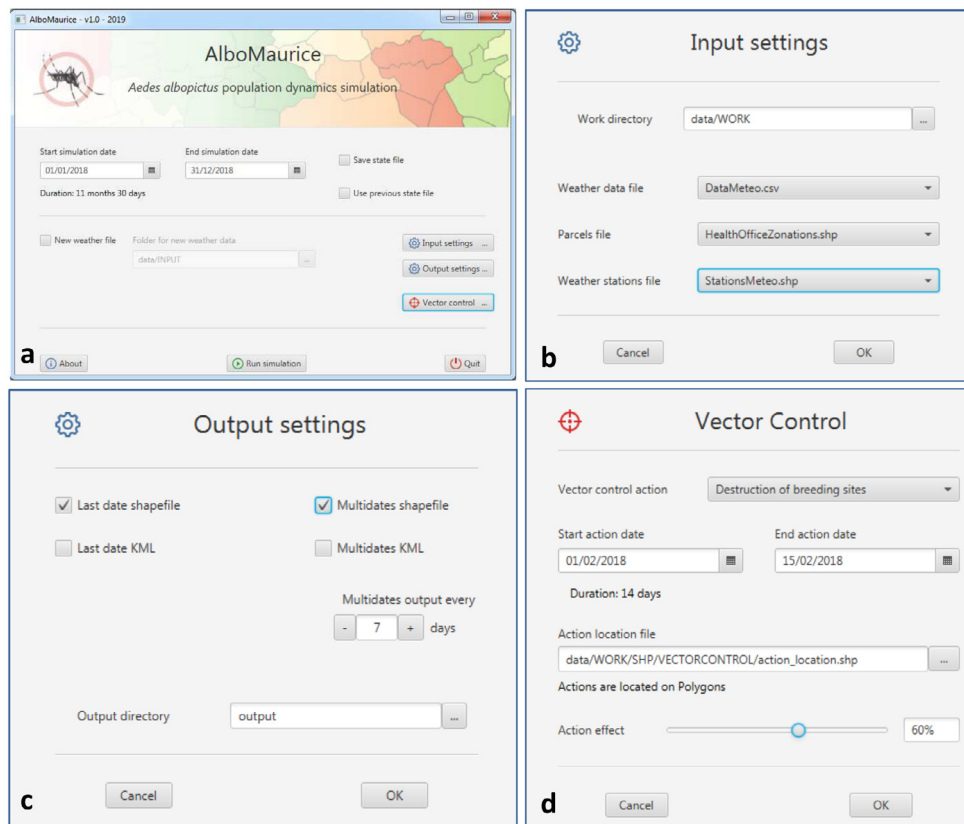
AlboMaurice - v1.0 - 2019

AlboMaurice

Aedes albopictus population dynamics simulation

Start simulation date
01/01/2018

End simulation date
31/12/2018

Save state file

Duration: 11 months 30 days

Use previous state file

New weather file

Folder for new weather data
data/INPUT

...

Input settings ...

Output settings ...

Vector control ...

a

About

Run simulation

Quit

Input settings

Work directory
data/WORK
...

Weather data file
DataMeteo.csv

Parcels file
HealthOfficeZonations.shp

Weather stations file
StationsMeteo.shp

b

Cancel

OK

Output settings

Last date shapefile

Multidates shapefile

Last date KML

Multidates KML

Multidates output every
- 7 + days

Output directory
output
...

c

Cancel

OK

Vector Control

Vector control action
Destruction of breeding sites

Start action date
01/02/2018

End action date
15/02/2018

Duration: 14 days

Action location file
data/WORK/SHP/VECTORCONTROL/action_location.shp
...

Actions are located on Polygons

Action effect
60%

d

Cancel

OK